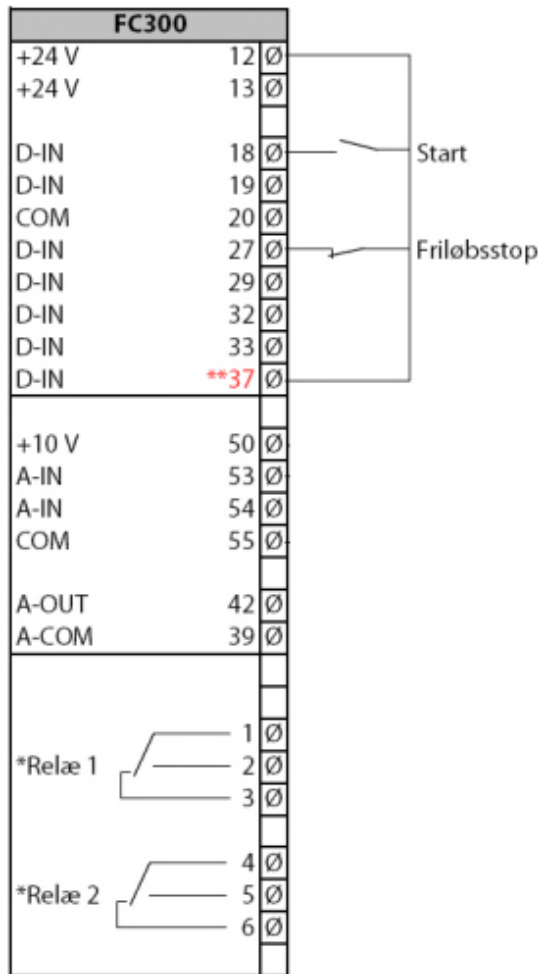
| FC300 | | |
|---|---|---|
| +24 V | 12 | Ø |
| +24 V | 13 | Ø |
| | | |
| D-IN | 18 | Ø |
| D-IN | 19 | Ø |
| COM | 20 | Ø |
| D-IN | 27 | Ø |
| D-IN | 29 | Ø |
| D-IN | 32 | Ø |
| D-IN | 33 | Ø |
| D-IN | **37 | Ø |
| | | |
| +10 V | 50 | Ø |
| A-IN | 53 | Ø |
| A-IN | 54 | Ø |
| COM | 55 | Ø |
| | | |
| A-OUT | 42 | Ø |
| A-COM | 39 | Ø |
| | | |
| *Relæ 1 | 1 | Ø |
| | 2 | Ø |
| | 3 | Ø |
| *Relæ 2 | 4 | Ø |
| | 5 | Ø |
| | 6 | Ø |

Start

Friløbsstop